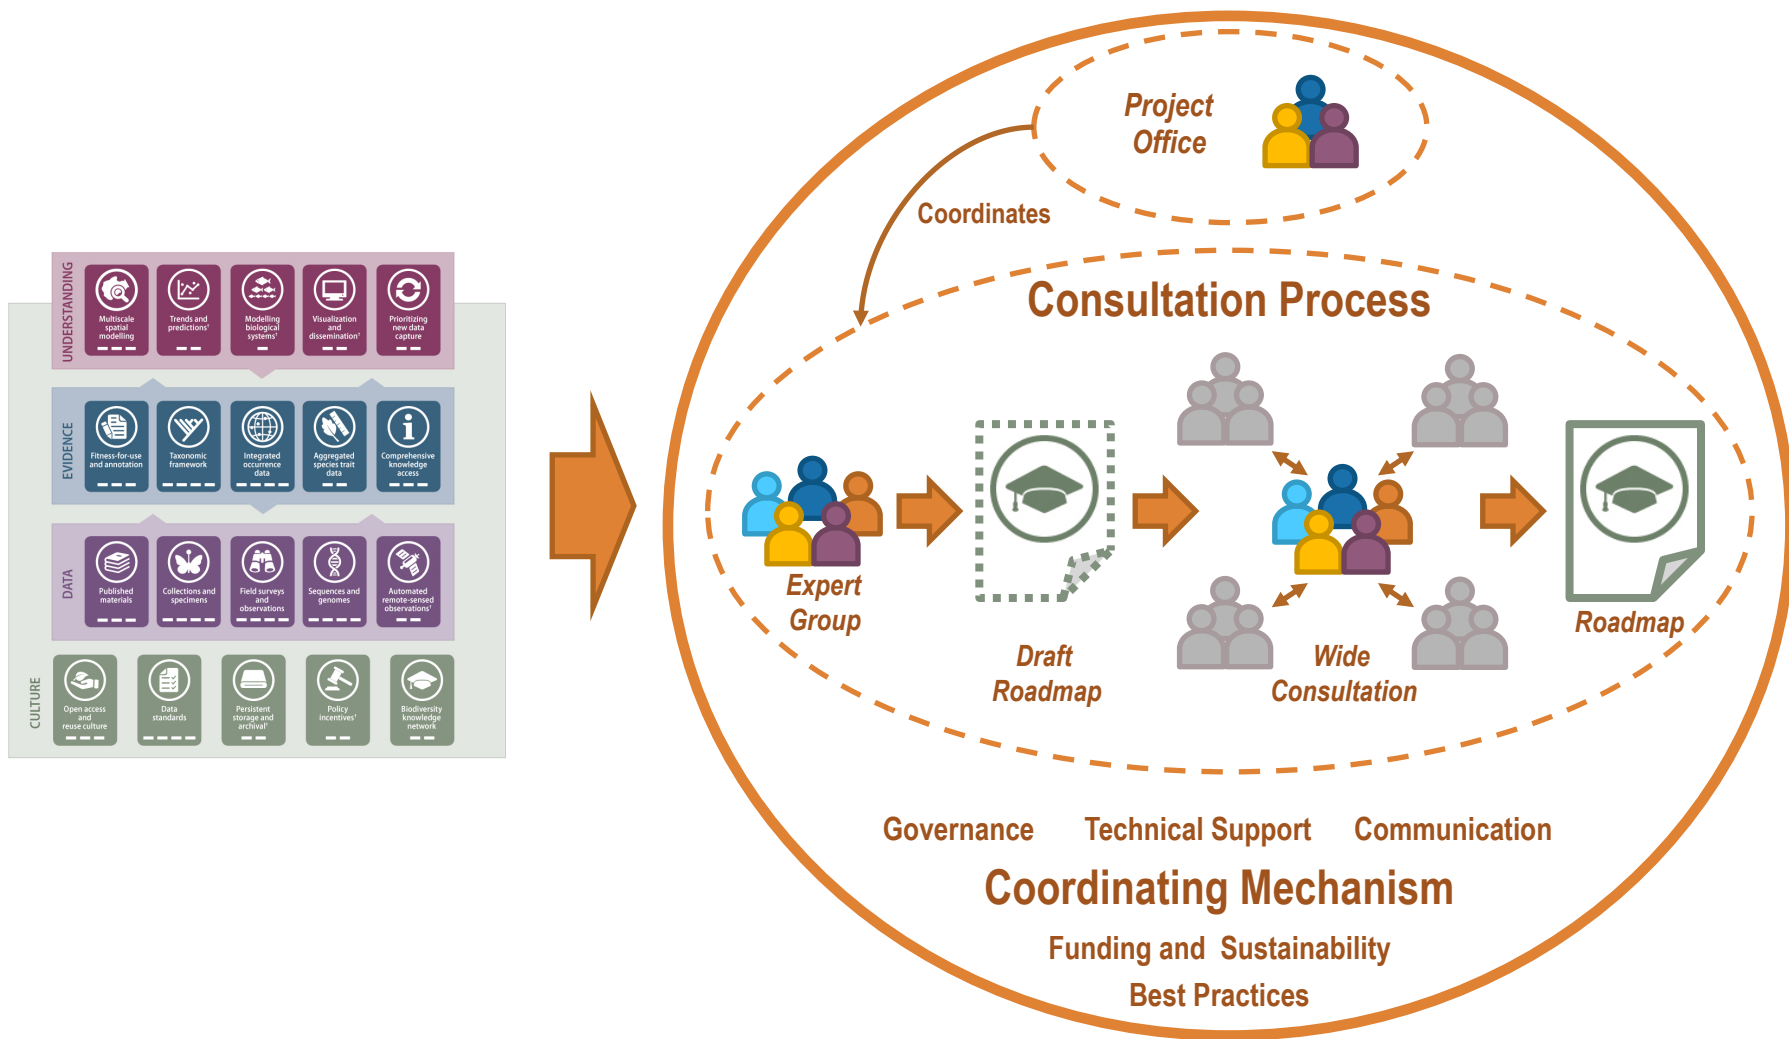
UNDERSTANDING

Multiscale spatial modelling

Trends and predictions¹

Modelling biological systems¹

Visualization and dissemination¹

Prioritizing new data capture

EVIDENCE

Fitness-for-use and annotation

Taxonomic framework

Integrated occurrence data

Aggregated species trait data

Comprehensive knowledge access

DATA

Published materials

Collections and specimens

Field surveys and observations

Sequences and genomes

Automated remote-sensed observations¹

CULTURE

Open access and reuse culture

Data standards

Persistent storage and archival¹

Policy incentives¹

Biodiversity knowledge network

Project Office

Coordinates

Consultation Process

Expert Group

Draft Roadmap

Wide Consultation

Roadmap

Governance

Technical Support

Communication

Coordinating Mechanism

Funding and Sustainability

Best Practices